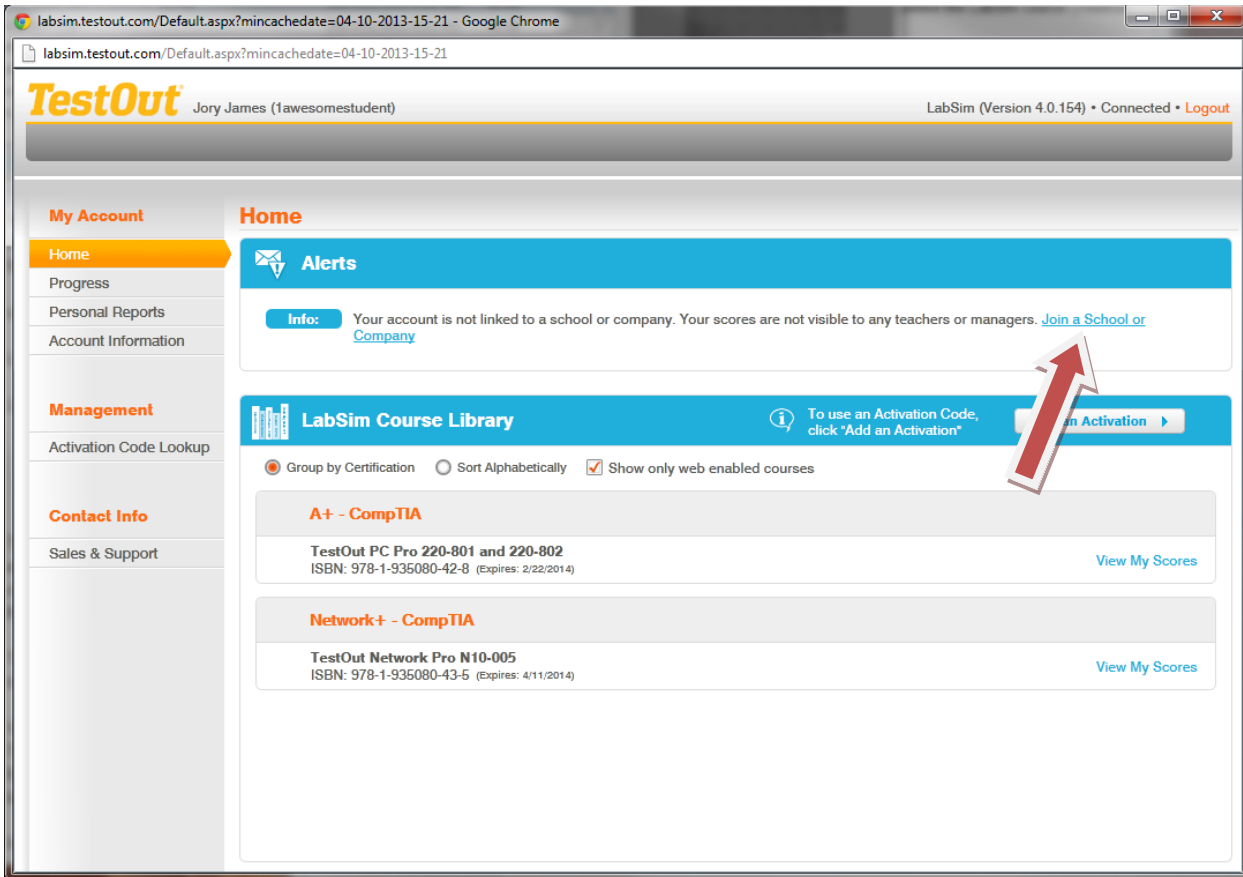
labsim.testout.com/Default.aspx?mincachedate=04-10-2013-15-21 - Google Chrome

labsim.testout.com/Default.aspx?mincachedate=04-10-2013-15-21

TestOut Jory James (1awesomestudent)

LabSim (Version 4.0.154) • Connected • Logout

My Account
Home
Progress
Personal Reports
Account Information

Management
Activation Code Lookup

Contact Info
Sales & Support

Home

Alerts

Info: Your account is not linked to a school or company. Your scores are not visible to any teachers or managers. Join a School or Company

LabSim Course Library

To use an Activation Code, click "Add an Activation"

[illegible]n Activation

Group by Certification Sort Alphabetically Show only web enabled courses

A+ - CompTIA

TestOut PC Pro 220-801 and 220-802
ISBN: 978-1-935080-42-8 (Expires: 2/22/2014)

View My Scores

Network+ - CompTIA

TestOut Network Pro N10-005
ISBN: 978-1-935080-43-5 (Expires: 4/11/2014)

View My Scores